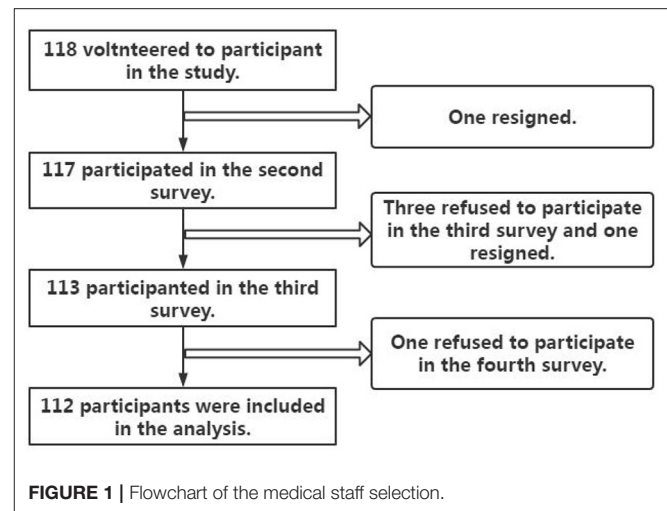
118 voltnteered to participant in the study.

One resigned.

117 participated in the second survey.

Three refused to participate in the third survey and one resigned.

113 participanted in the third survey.

One refused to participate in the fourth survey.

112 participants were included in the analysis.

FIGURE 1 | Flowchart of the medical staff selection.